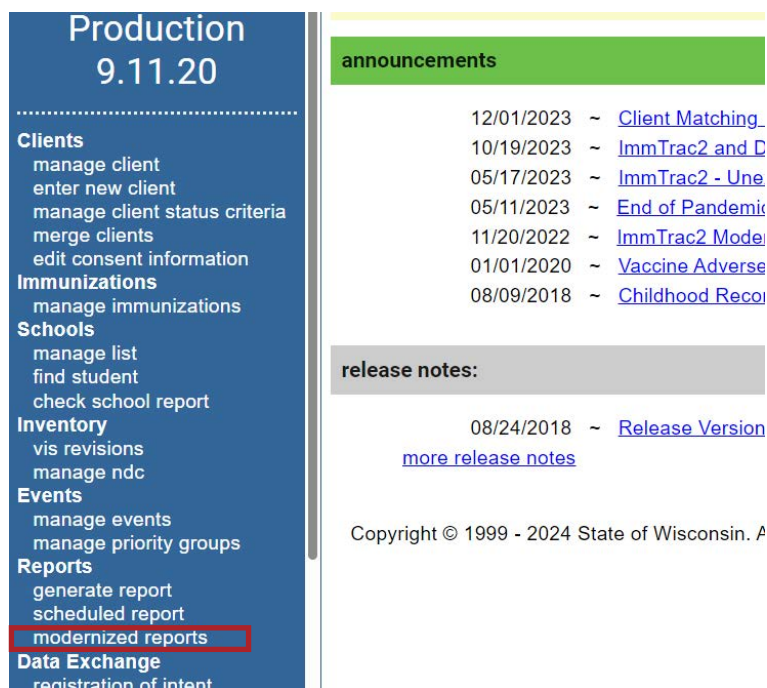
Production
9.11.20

Clients
manage client
enter new client
manage client status criteria
merge clients
edit consent information
Immunizations
manage immunizations
Schools
manage list
find student
check school report
Inventory
vis revisions
manage ndc
Events
manage events
manage priority groups
Reports
generate report
scheduled report
modernized reports
Data Exchange
registration of intent

announcements

12/01/2023 ~ Client Matching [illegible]
10/19/2023 ~ ImmTrac2 and D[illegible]
05/17/2023 ~ ImmTrac2 - Une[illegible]
05/11/2023 ~ End of Pandemi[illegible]
11/20/2022 ~ ImmTrac2 Moder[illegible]
01/01/2020 ~ Vaccine Adverse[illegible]
08/09/2018 ~ Childhood Reco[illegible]

release notes:

08/24/2018 ~ Release Version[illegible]
more release notes

Copyright © 1999 - 2024 State of Wisconsin. A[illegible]